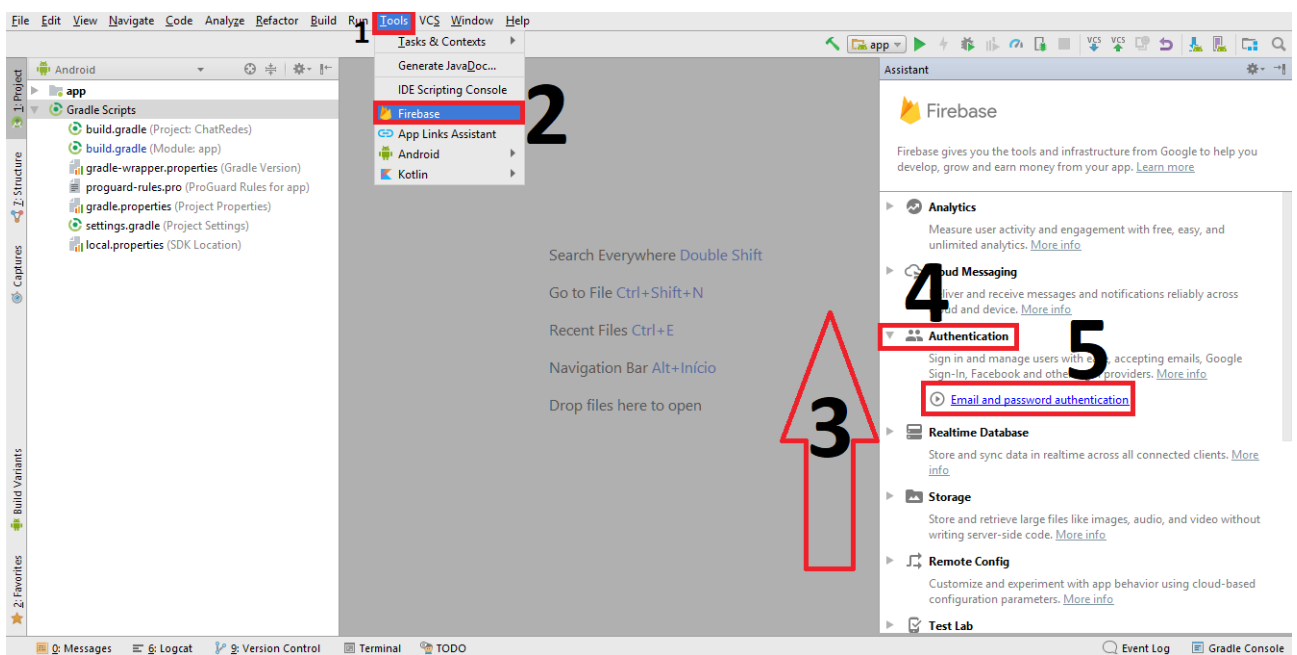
File Edit View Navigate Code Analyze Refactor Build Run Tools VCS Window Help
1
Tasks & Contexts
Generate JavaDoc...
IDE Scripting Console
Firebase
App Links Assistant
Android
Kotlin
2
app

1: Project
7: Structure
Captures
Build Variants
2: Favorites

Android
app
Gradle Scripts
build.gradle (Project: ChatRedes)
build.gradle (Module: app)
gradle-wrapper.properties (Gradle Version)
proguard-rules.pro (ProGuard Rules for app)
gradle.properties (Project Properties)
settings.gradle (Project Settings)
local.properties (SDK Location)

Search Everywhere Double Shift
Go to File Ctrl+Shift+N
Recent Files Ctrl+E
Navigation Bar Alt+Início
Drop files here to open

3

Assistant
Firebase
Firebase gives you the tools and infrastructure from Google to help you develop, grow and earn money from your app. Learn more

Analytics
Measure user activity and engagement with free, easy, and unlimited analytics. More info

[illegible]ud Messaging
4
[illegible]liver and receive messages and notifications reliably across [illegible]d and device. More info

Authentication
5
Sign in and manage users with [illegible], accepting emails, Google Sign-In, Facebook and othe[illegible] providers. More info
Email and password authentication

Realtime Database
Store and sync data in realtime across all connected clients. More info

Storage
Store and retrieve large files like images, audio, and video without writing server-side code. More info

Remote Config
Customize and experiment with app behavior using cloud-based configuration parameters. More info

Test Lab

0: Messages 6: Logcat 9: Version Control Terminal TODO Event Log Gradle Console